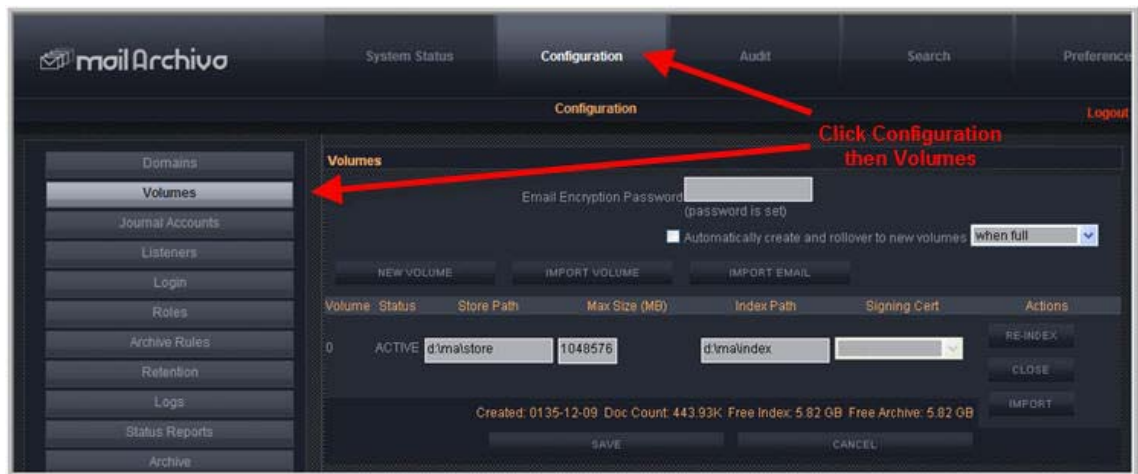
mailArchiva

System Status | Configuration | Audit | Search | Preference

Configuration

Logout

Click Configuration then Volumes

Domains
Volumes
Journal Accounts
Listeners
Login
Roles
Archive Rules
Retention
Logs
Status Reports
Archive

Volumes

Email Encryption Password
(password is set)

Automatically create and rollover to new volumes when full

NEW VOLUME | IMPORT VOLUME | IMPORT EMAIL

| Volume | Status | Store Path | Max Size (MB) | Index Path | Signing Cert | Actions |
|---|---|---|---|---|---|---|
| 0 | ACTIVE | d:\ma\store | 1048576 | d:\ma\index | | RE-INDEX CLOSE IMPORT |

Created: 0135-12-09 Doc Count: 443.93K Free Index: 5.82 GB Free Archive: 5.82 GB

SAVE | CANCEL